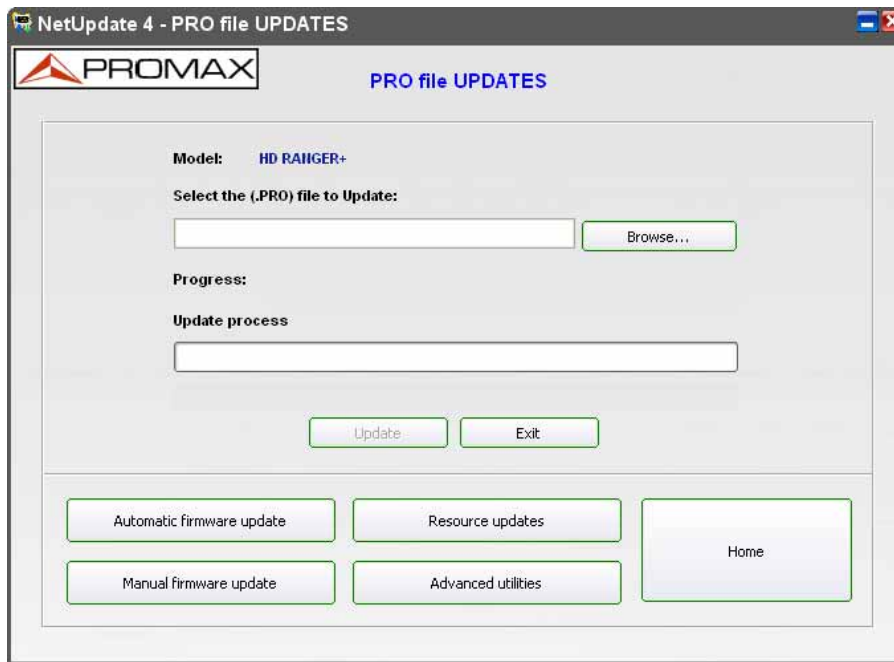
NetUpdate 4 - PRO file UPDATES

PROMAX

PRO file UPDATES

Model: HD RANGER+

Select the (.PRO) file to Update:

Browse...

Progress:

Update process

Update

Exit

Automatic firmware update

Resource updates

Home

Manual firmware update

Advanced utilities